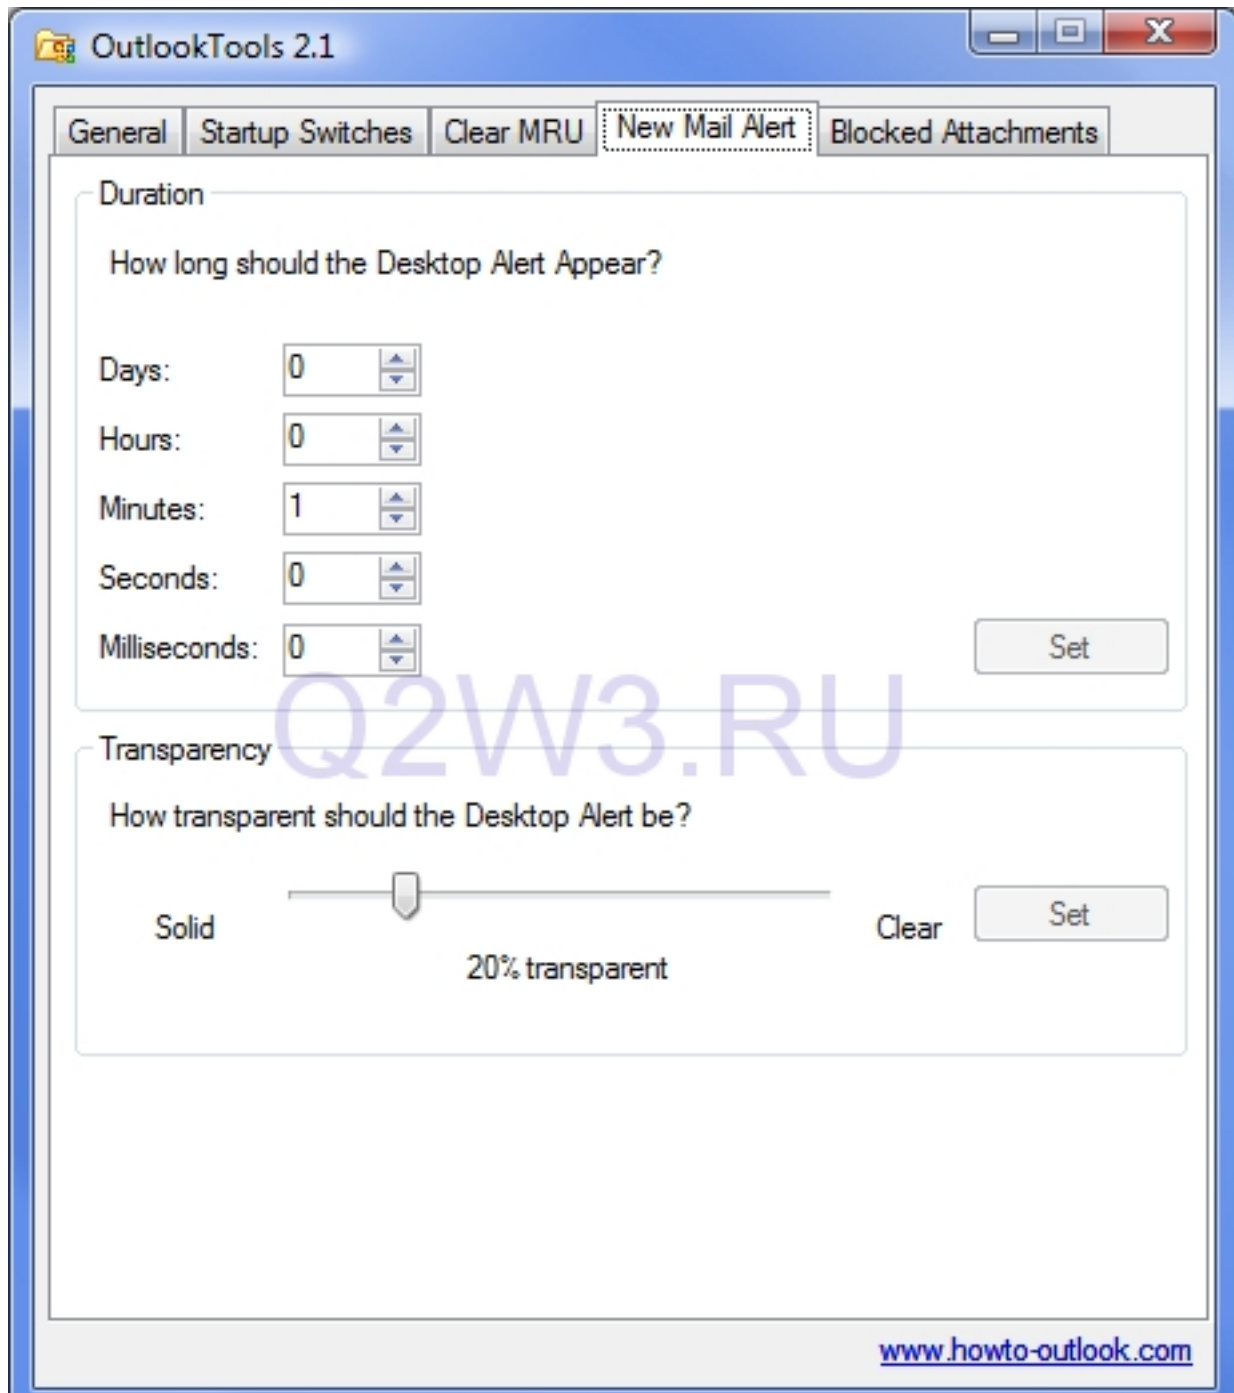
OutlookTools 2.1

General | Startup Switches | Clear MRU | New Mail Alert | Blocked Attachments

Duration

How long should the Desktop Alert Appear?

Days: 0

Hours: 0

Minutes: 1

Seconds: 0

Milliseconds: 0

Set

Q2W3.RU

Transparency

How transparent should the Desktop Alert be?

Solid

Clear

Set

20% transparent

www.howto-outlook.com